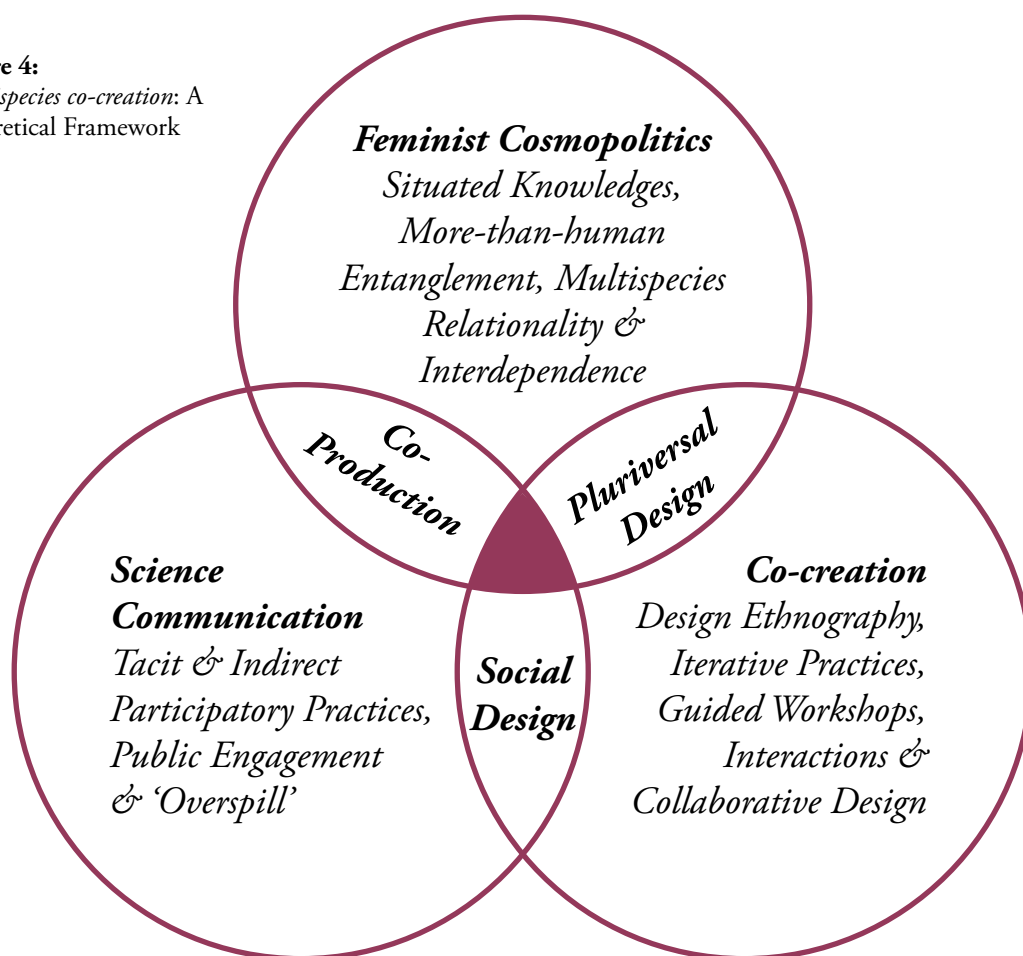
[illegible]e 4:
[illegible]species co-creation: A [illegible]retical Framework

Feminist Cosmopolitics
Situated Knowledges, More-than-human Entanglement, Multispecies Relationality & Interdependence

Co-Production

Pluriversal Design

Science Communication
Tacit & Indirect Participatory Practices, Public Engagement & 'Overspill'

Social Design

Co-creation
Design Ethnography, Iterative Practices, Guided Workshops, Interactions & Collaborative Design